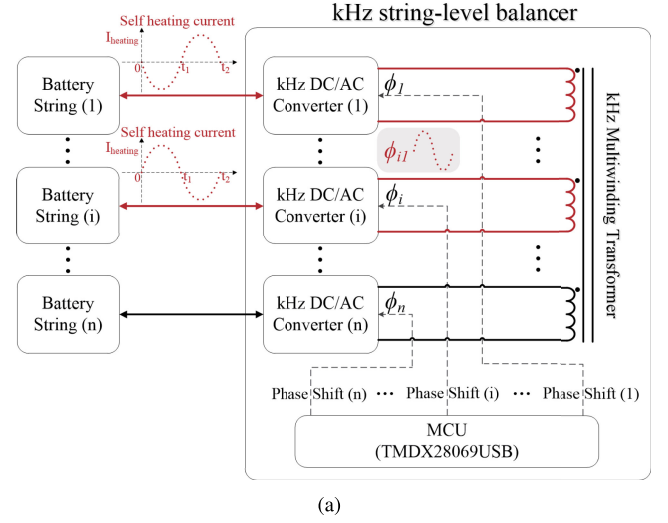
kHz string-level balancer

Self heating current
$I_{heating}$
0
$t_1$
$t_2$

Self heating current
$I_{heating}$
0
$t_1$
$t_2$

Battery String (1)

Battery String (i)

Battery String (n)

kHz DC/AC Converter (1)

kHz DC/AC Converter (i)

kHz DC/AC Converter (n)

$\phi_1$

$\phi_{i1}$

$\phi_i$

$\phi_n$

kHz Multiwinding Transformer

Phase Shift (n) ··· Phase Shift (i) ··· Phase Shift (1)

MCU
(TMDX28069USB)

(a)